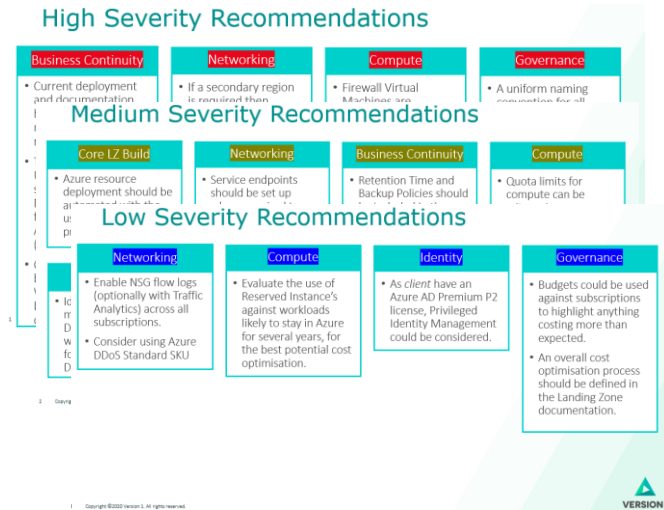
High Severity Recommendations

Business Continuity

- Current deployment and documentation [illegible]

Networking

- If a secondary region is required then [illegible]

Compute

- Firewall Virtual Machines are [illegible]

Governance

- A uniform naming convention for all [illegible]

Medium Severity Recommendations

Core LZ Build

- Azure resource deployment should be automated with the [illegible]

Networking

- Service endpoints should be set up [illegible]

Business Continuity

- Retention Time and Backup Policies should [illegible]

Compute

- Quota limits for compute can be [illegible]

Low Severity Recommendations

Networking

- Enable NSG flow logs (optionally with Traffic Analytics) across all subscriptions.
- Consider using Azure DDoS Standard SKU

Compute

- Evaluate the use of Reserved Instance's against workloads likely to stay in Azure for several years, for the best potential cost optimisation.

Identity

- As *client* have an Azure AD Premium P2 license, Privileged Identity Management could be considered.

Governance

- Budgets could be used against subscriptions to highlight anything costing more than expected.
- An overall cost optimisation process should be defined in the Landing Zone documentation.

1

2 Copyrig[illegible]

1 Copyright ©2020 Version 1. All rights reserved.

VERSION